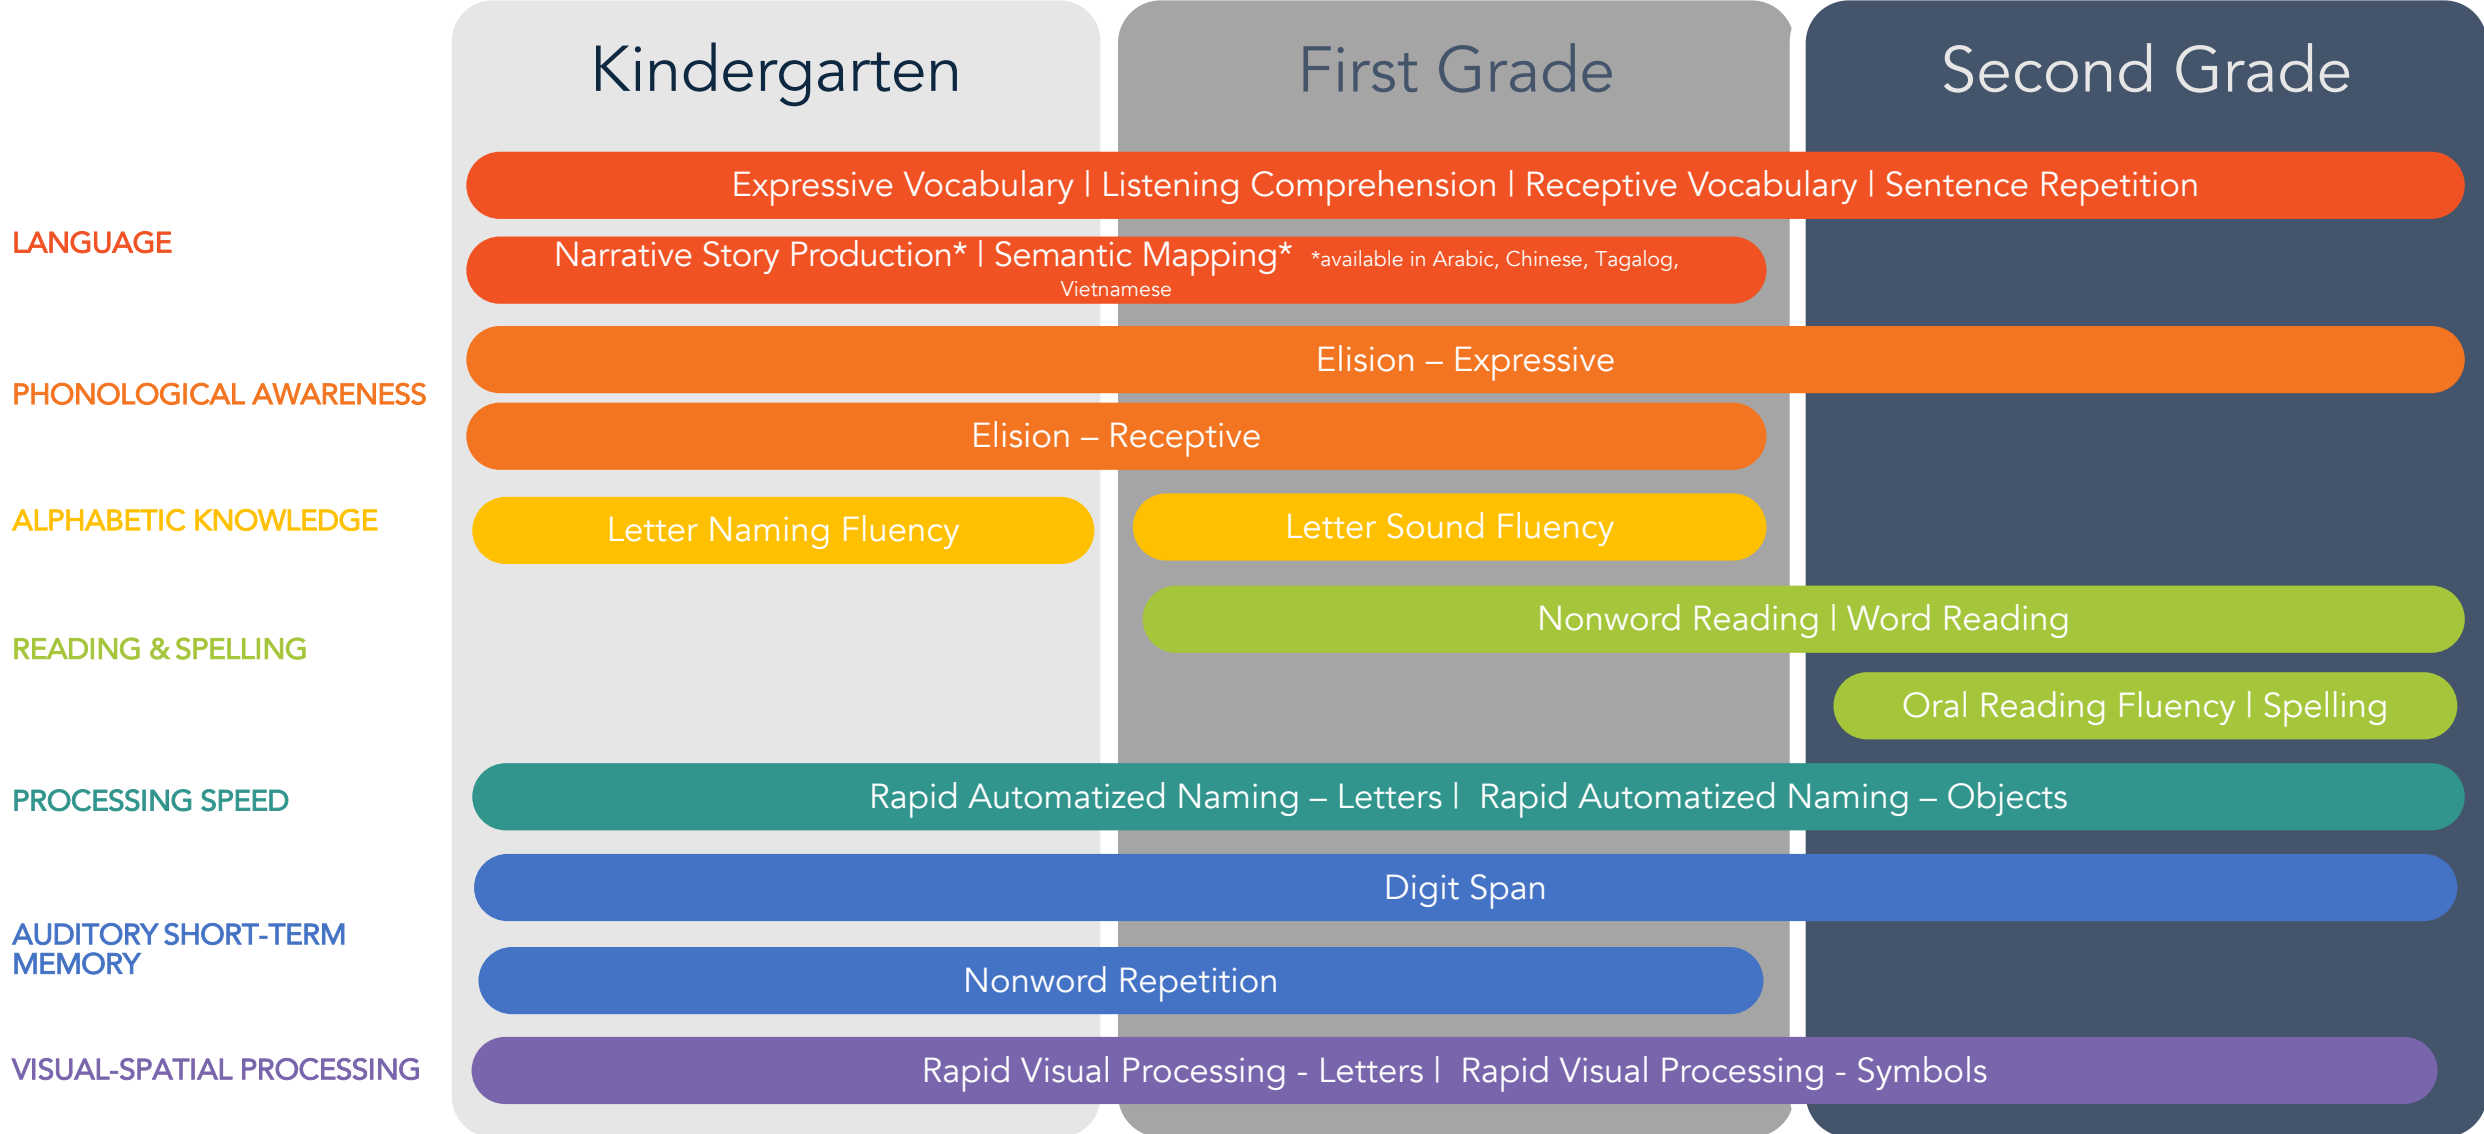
Kindergarten

First Grade

Second Grade

LANGUAGE

Expressive Vocabulary | Listening Comprehension | Receptive Vocabulary | Sentence Repetition

Narrative Story Production* | Semantic Mapping* *available in Arabic, Chinese, Tagalog, Vietnamese

PHONOLOGICAL AWARENESS

Elision – Expressive

Elision – Receptive

ALPHABETIC KNOWLEDGE

Letter Naming Fluency

Letter Sound Fluency

READING & SPELLING

Nonword Reading | Word Reading

Oral Reading Fluency | Spelling

PROCESSING SPEED

Rapid Automatized Naming – Letters | Rapid Automatized Naming – Objects

AUDITORY SHORT-TERM MEMORY

Digit Span

Nonword Repetition

VISUAL-SPATIAL PROCESSING

Rapid Visual Processing - Letters | Rapid Visual Processing - Symbols